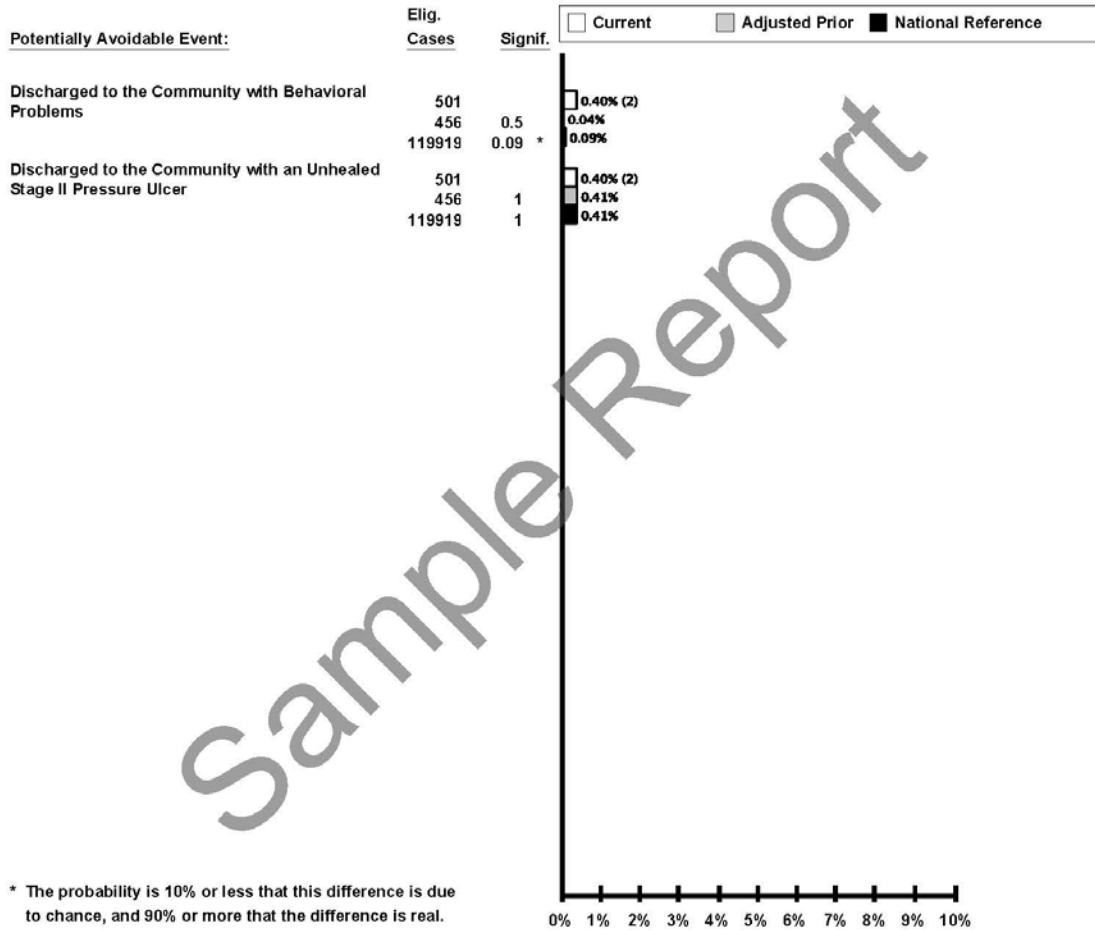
| Potentially Avoidable Event: | Elig. Cases | Signif. |
|---|---|---|
| Discharged to the Community with Behavioral Problems | 501 | |
| | 456 | 0.5 |
| | 119919 | 0.09 * |
| Discharged to the Community with an Unhealed Stage II Pressure Ulcer | 501 | |
| | 456 | 1 |
| | 119919 | 1 |

Current Adjusted Prior National Reference

0.40% (2)
0.04%
0.09%

0.40% (2)
0.41%
0.41%

Sample Report

* The probability is 10% or less that this difference is due to chance, and 90% or more that the difference is real.

0% 1% 2% 3% 4% 5% 6% 7% 8% 9% 10%